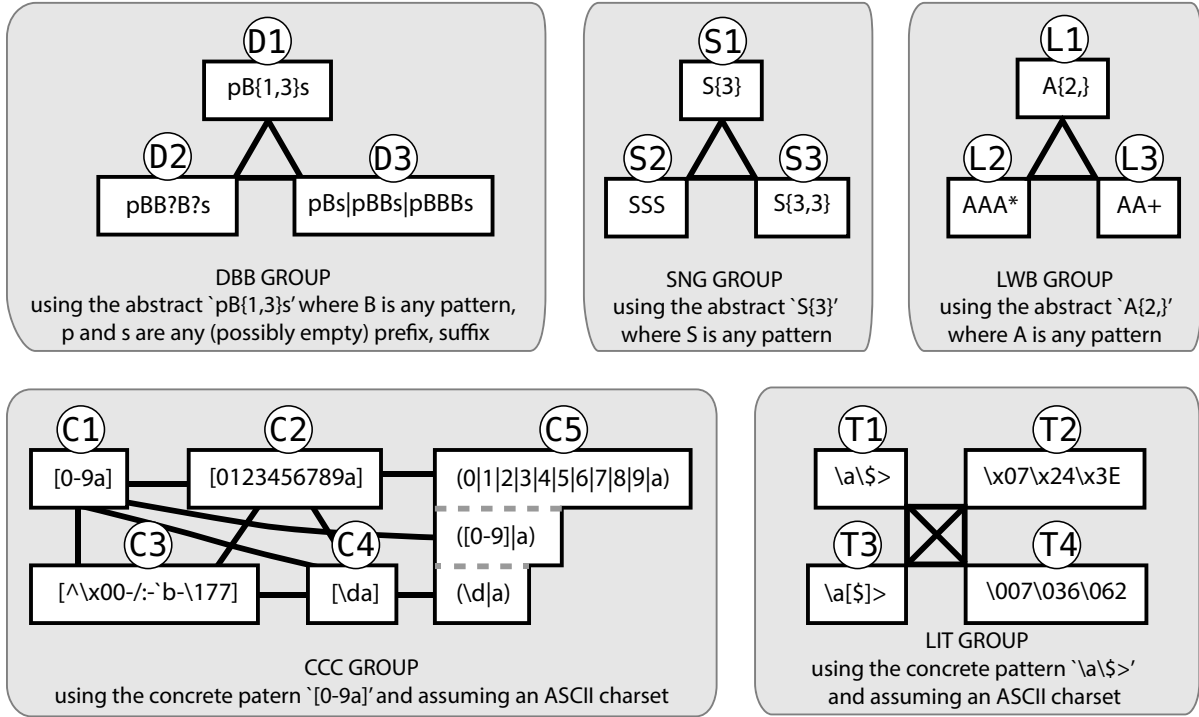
D1
pB{1,3}s
D2
pBB?B?s
D3
pBs|pBBs|pBBBs

DBB GROUP
using the abstract `pB{1,3}s' where B is any pattern, p and s are any (possibly empty) prefix, suffix

S1
S{3}
S2
SSS
S3
S{3,3}

SNG GROUP
using the abstract `S{3}' where S is any pattern

L1
A{2,}
L2
AAA*
L3
AA+

LWB GROUP
using the abstract `A{2,}' where A is any pattern

C1
[0-9a]
C2
[0123456789a]
C5
(0|1|2|3|4|5|6|7|8|9|a)
([0-9]|a)
C3
C4
[^\x00-/:-`b-\177]
[\da]
(\d|a)

CCC GROUP
using the concrete patern `[0-9a]' and assuming an ASCII charset

T1
\a\$>
T2
\x07\x24\x3E
T3
\a[$]>
T4
\007\036\062

LIT GROUP
using the concrete pattern `\a\$>' and assuming an ASCII charset